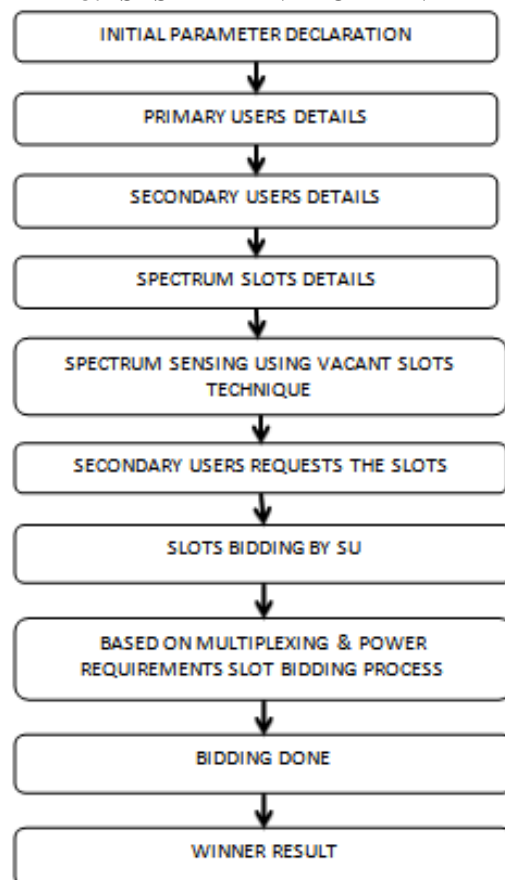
INITIAL PARAMETER DECLARATION

PRIMARY USERS DETAILS

SECONDARY USERS DETAILS

SPECTRUM SLOTS DETAILS

SPECTRUM SENSING USING VACANT SLOTS TECHNIQUE

SECONDARY USERS REQUESTS THE SLOTS

SLOTS BIDDING BY SU

BASED ON MULTIPLEXING & POWER REQUIREMENTS SLOT BIDDING PROCESS

BIDDING DONE

WINNER RESULT